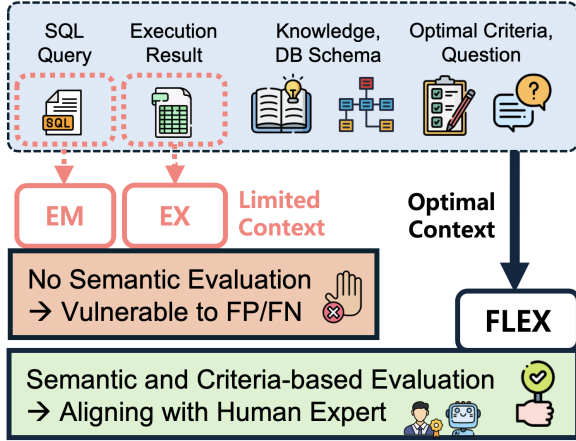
SQL Query

Execution Result

Knowledge, DB Schema

Optimal Criteria, Question

SQL

EM

EX

Limited Context

Optimal Context

No Semantic Evaluation
→ Vulnerable to FP/FN

FLEX

Semantic and Criteria-based Evaluation
→ Aligning with Human Expert